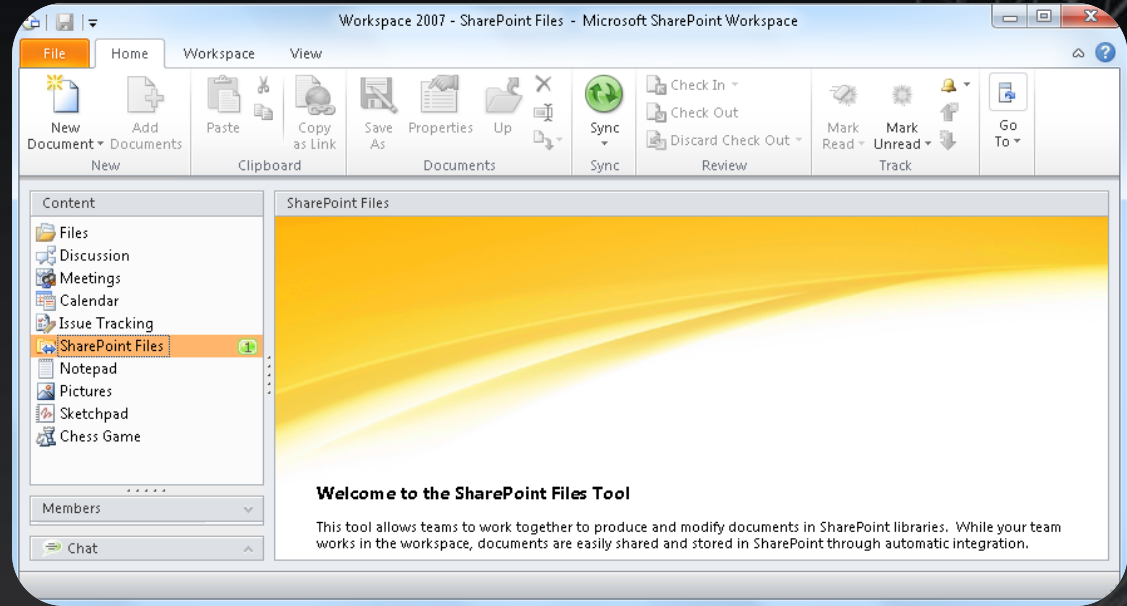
Workspace 2007 - SharePoint Files - Microsoft SharePoint Workspace

File
Home
Workspace
View

New Document
Add Documents
New

Paste
Copy as Link
Clipboard

Save As
Properties
Up
Documents

Sync
Sync

Check In
Check Out
Discard Check Out
Review

Mark Read
Mark Unread
Track

Go To

Content
Files
Discussion
Meetings
Calendar
Issue Tracking
SharePoint Files 1
Notepad
Pictures
Sketchpad
Chess Game

Members
Chat

SharePoint Files

Welcome to the SharePoint Files Tool

This tool allows teams to work together to produce and modify documents in SharePoint libraries. While your team works in the workspace, documents are easily shared and stored in SharePoint through automatic integration.